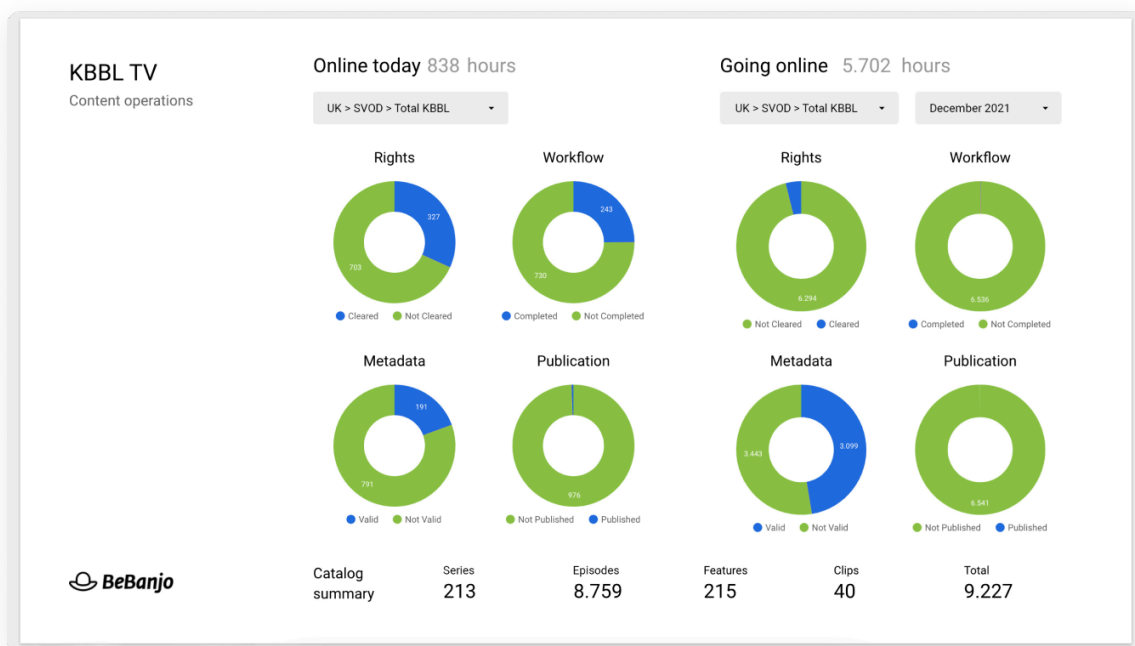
KBBL TV
Content operations

Online today 838 hours

UK > SVOD > Total KBBL

Rights
327
703
Cleared Not Cleared

Workflow
243
730
Completed Not Completed

Metadata
191
791
Valid Not Valid

Publication
976
Not Published Published

Going online 5.702 hours

UK > SVOD > Total KBBL

December 2021

Rights
6.294
Not Cleared Cleared

Workflow
6.536
Completed Not Completed

Metadata
3.443
3.099
Valid Not Valid

Publication
6.541
Not Published Published

BeBanjo

Catalog summary

| Series | Episodes | Features | Clips | Total |
|---|---|---|---|---|
| 213 | 8.759 | 215 | 40 | 9.227 |